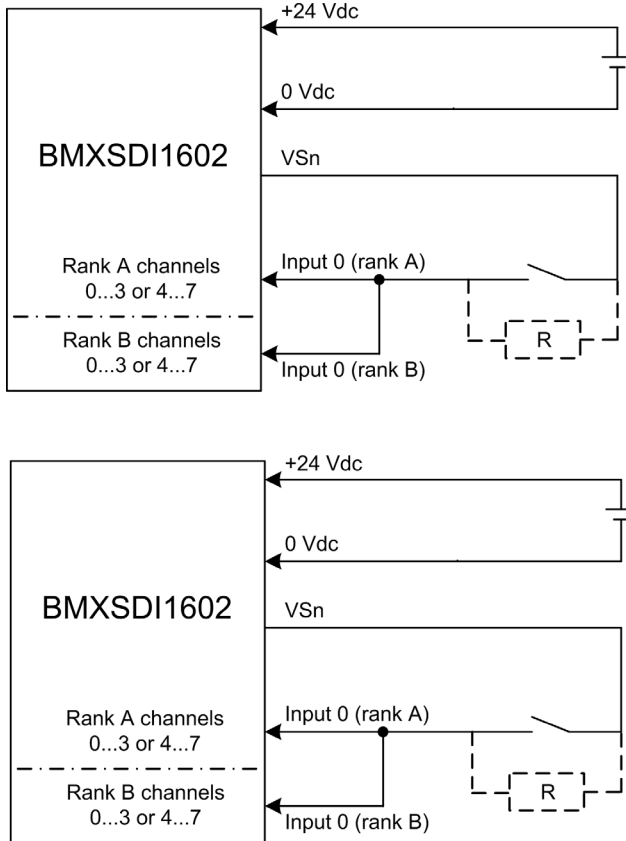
+24 Vdc

0 Vdc

BMXSDI1602

VSn

Rank A channels
0...3 or 4...7

Input 0 (rank A)

Rank B channels
0...3 or 4...7

R

Input 0 (rank B)

+24 Vdc

0 Vdc

BMXSDI1602

VSn

Rank A channels
0...3 or 4...7

Input 0 (rank A)

Rank B channels
0...3 or 4...7

R

Input 0 (rank B)